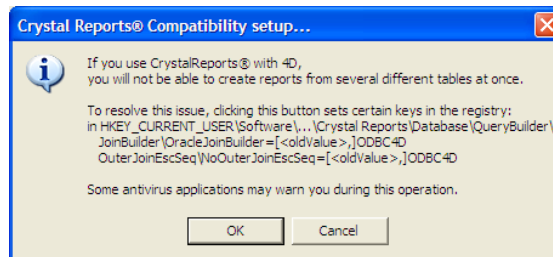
Crystal Reports® Compatibility setup...

If you use CrystalReports® with 4D, you will not be able to create reports from several different tables at once.

To resolve this issue, clicking this button sets certain keys in the registry:
in HKEY_CURRENT_USER\Software\...\Crystal Reports\Database\QueryBuilder\
JoinBuilder\OracleJoinBuilder=[<oldValue>,]ODBC4D
OuterJoinEscSeq\NoOuterJoinEscSeq=[<oldValue>,]ODBC4D

Some antivirus applications may warn you during this operation.

OK Cancel